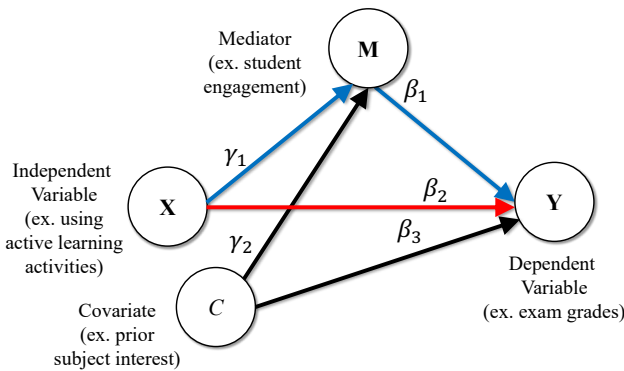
Mediator (ex. student engagement)

M

$\beta_1$

$\gamma_1$

Independent Variable (ex. using active learning activities)

X

$\beta_2$

Y

$\gamma_2$

$\beta_3$

Dependent Variable (ex. exam grades)

Covariate (ex. prior subject interest)

$C$